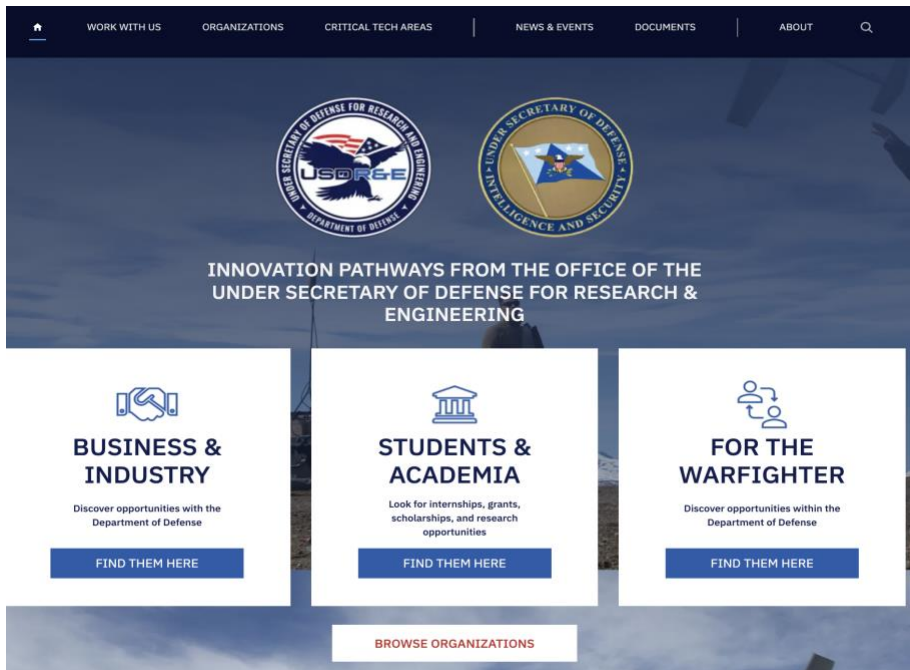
WORK WITH US ORGANIZATIONS CRITICAL TECH AREAS NEWS & EVENTS DOCUMENTS ABOUT

UNDER SECRETARY OF DEFENSE FOR RESEARCH AND ENGINEERING
USD R&E
DEPARTMENT OF DEFENSE

UNDER SECRETARY OF DEFENSE
INTELLIGENCE AND SECURITY

INNOVATION PATHWAYS FROM THE OFFICE OF THE UNDER SECRETARY OF DEFENSE FOR RESEARCH & ENGINEERING

BUSINESS & INDUSTRY
Discover opportunities with the Department of Defense
FIND THEM HERE

STUDENTS & ACADEMIA
Look for internships, grants, scholarships, and research opportunities
FIND THEM HERE

FOR THE WARFIGHTER
Discover opportunities within the Department of Defense
FIND THEM HERE

BROWSE ORGANIZATIONS